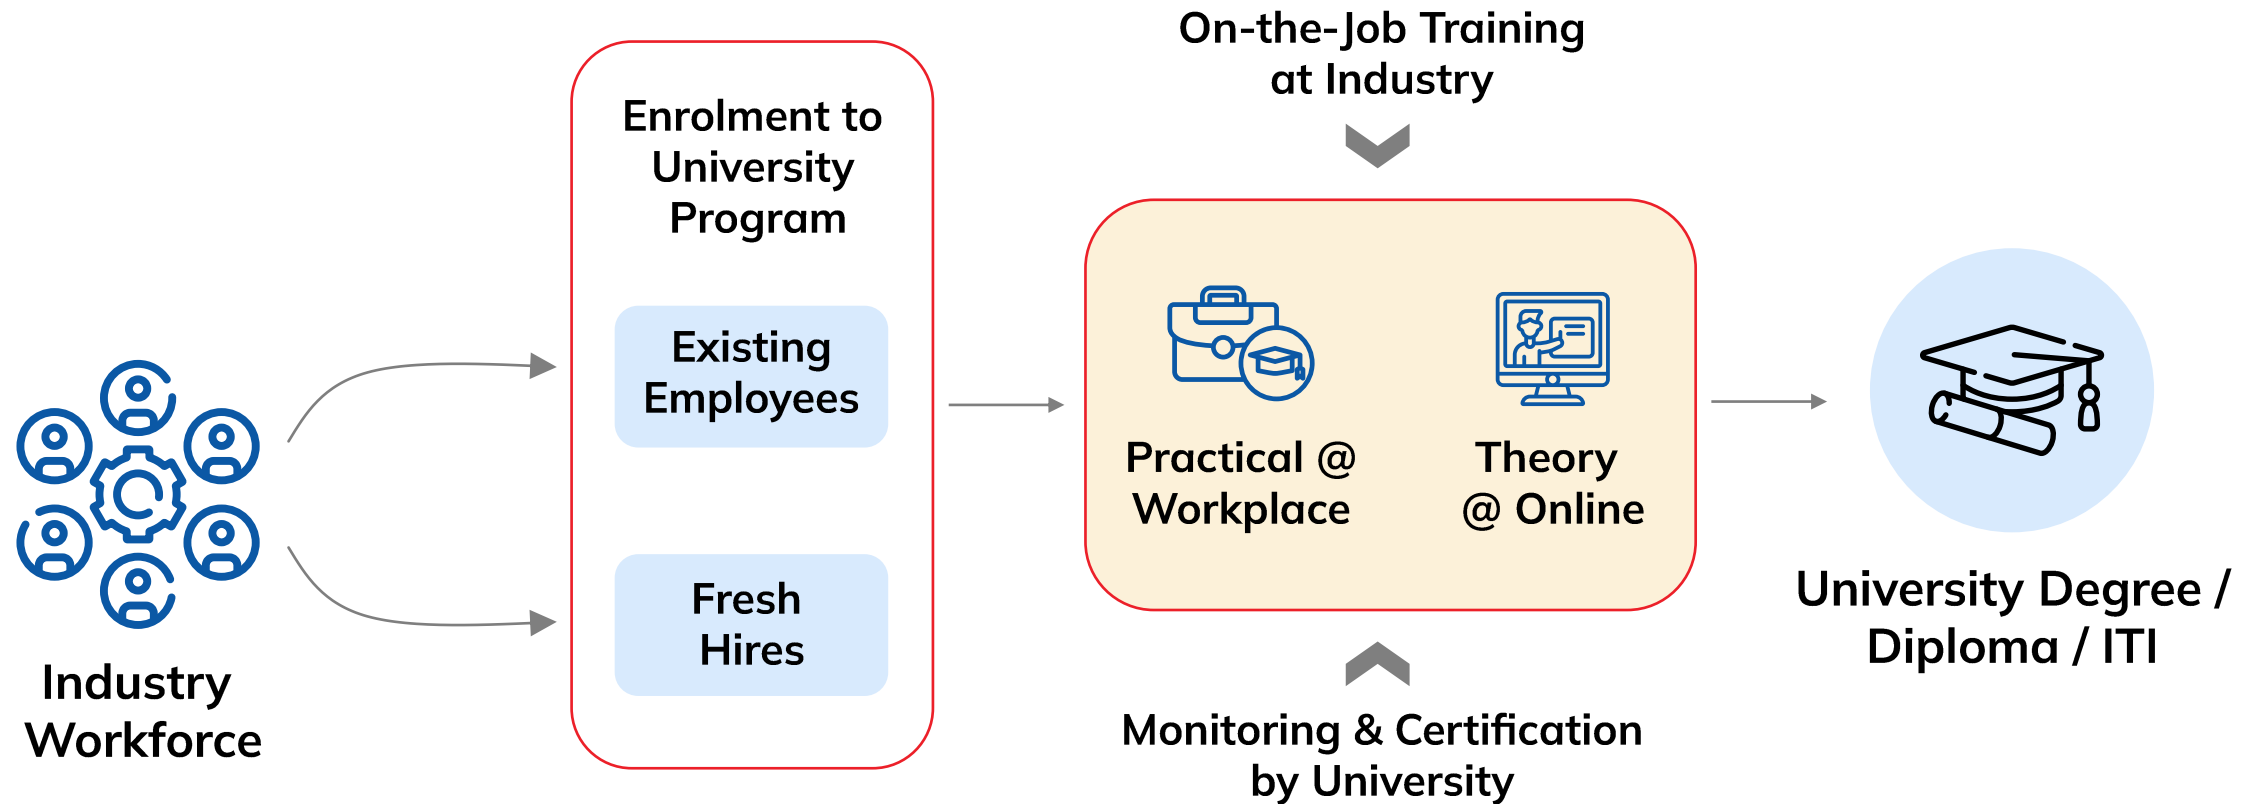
Industry Workforce

Enrolment to University Program

Existing Employees

Fresh Hires

On-the-Job Training at Industry

Practical @ Workplace

Theory @ Online

Monitoring & Certification by University

University Degree / Diploma / ITI